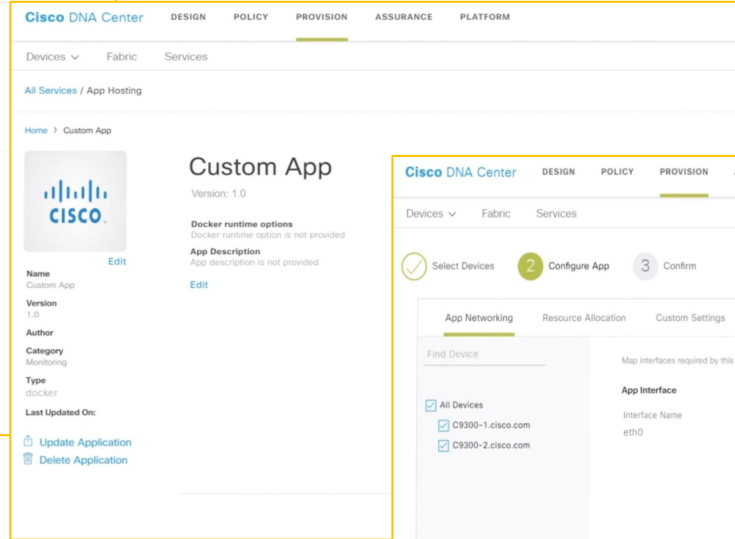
Cisco DNA Center DESIGN POLICY PROVISION ASSURANCE PLATFORM

Devices Fabric Services

All Services / App Hosting

Home > Custom App

cisco

Edit

Name
Custom App

Version
1.0

Author

Category
Monitoring

Type
docker

Last Updated On:

Update Application

Delete Application

Custom App

Version: 1.0

Docker runtime options
Docker runtime option is not provided

App Description
App description is not provided

Edit

Cisco DNA Center DESIGN POLICY PROVISION

Devices Fabric Services

Select Devices 2 Configure App 3 Confirm

App Networking Resource Allocation Custom Settings

Find Device

All Devices

C9300-1.cisco.com

C9300-2.cisco.com

Map interfaces required by this

App Interface

Interface Name
eth0